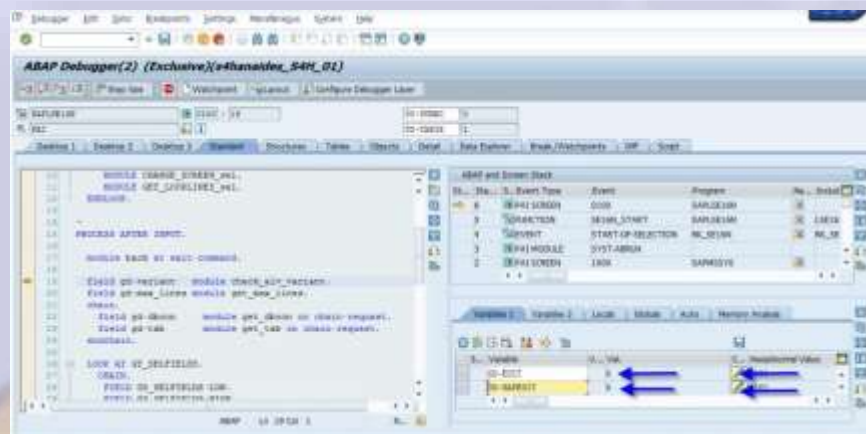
Debugger Edit Goto Breakpoints Settings Development System Help

ABAP Debugger(2) (Exclusive)(s4hanaidex_S4H_01)

Step Size | Watchpoint | Layout | Configure Debugger Layer

SAPLSE16N
RS_SY-DYNNR
SY-TABIX

Desktop 1 | Desktop 2 | Desktop 3 | Standard | Structures | Tables | Objects | Detail | Data Explorer | Break./Watchpoints | Diff | Script

MODULE CHANGE_SCREEN_sel.
MODULE GET_LOOPLINES_sel.
ENDLOOP.

PROCESS AFTER INPUT.

module back at exit-command.

field gd-variant module check_alv_variant.
field gd-max_lines module get_max_lines.
chain.
field gd-dknow module get_dknow on chain-request.
field gd-tab module get_tab on chain-request.
endchain.

LOOP AT GT_SELFIELDS.
CHAIN.
FIELD GS_SELFIELDS-LOW.

ABAP

ABAP and Screen Stack

| St... | Sta... | S.. Event Type | Event | Program |
|---|---|---|---|---|
| 6 | | PAI SCREEN | 0100 | SAPLSE16N |
| 5 | | FUNCTION | SE16N_START | SAPLSE16N |
| 4 | | EVENT | START-OF-SELECTION | RK_SE16N |
| 3 | | PAI MODULE | SYST-ABRUN | |
| 2 | | PAI SCREEN | 1000 | SAPMSSY0 |

Variables 1 | Variables 2 | Locals | Globals | Auto | Memory Analysis

| S... Variable | V... Val. | C... Hexadecimal Value |
|---|---|---|
| GD-EDIT | X | |
| GD-SAPEDIT | X | |